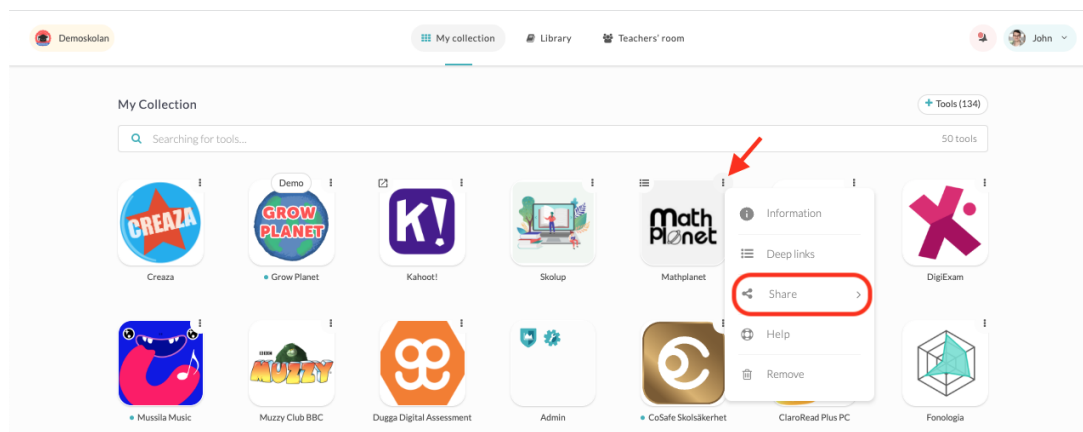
Demoskolan

My collection

Library

Teachers' room

John

My Collection

+ Tools (134)

Searching for tools...

50 tools

CREAZA

Creaza

Demo

GROW PLANET

Grow Planet

K!

Kahoot!

Skolup

Math Planet

Mathplanet

Information

Deep links

Share

Help

Remove

DigiExam

Mussila Music

BBC MUZZY

Muzzy Club BBC

Dugga Digital Assessment

Admin

CoSafe Skolsäkerhet

ClaroRead Plus PC

Fonologia